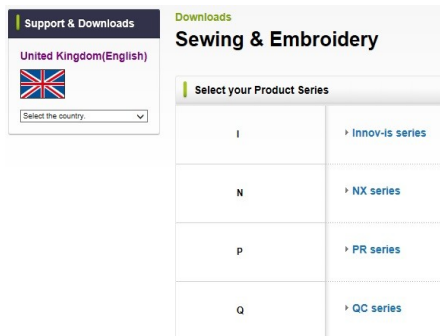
Support & Downloads

United Kingdom(English)

Select the country.

Downloads

Sewing & Embroidery

Select your Product Series

| | |
|---|---|
| I | Innov-is series |
| N | NX series |
| P | PR series |
| Q | QC series |